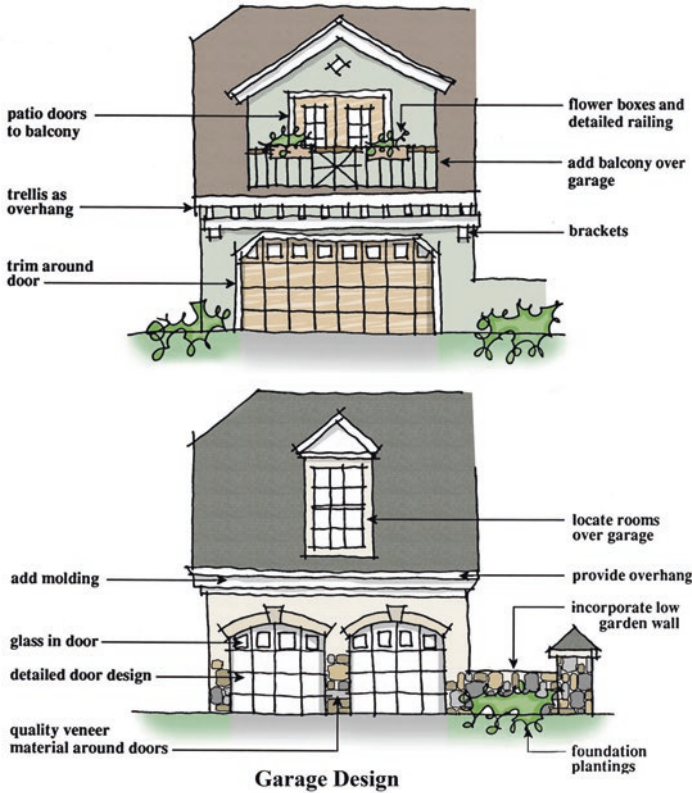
patio doors to balcony

flower boxes and detailed railing

add balcony over garage

trellis as overhang

brackets

trim around door

locate rooms over garage

add molding

provide overhang

incorporate low garden wall

glass in door

detailed door design

quality veneer material around doors

foundation plantings

Garage Design